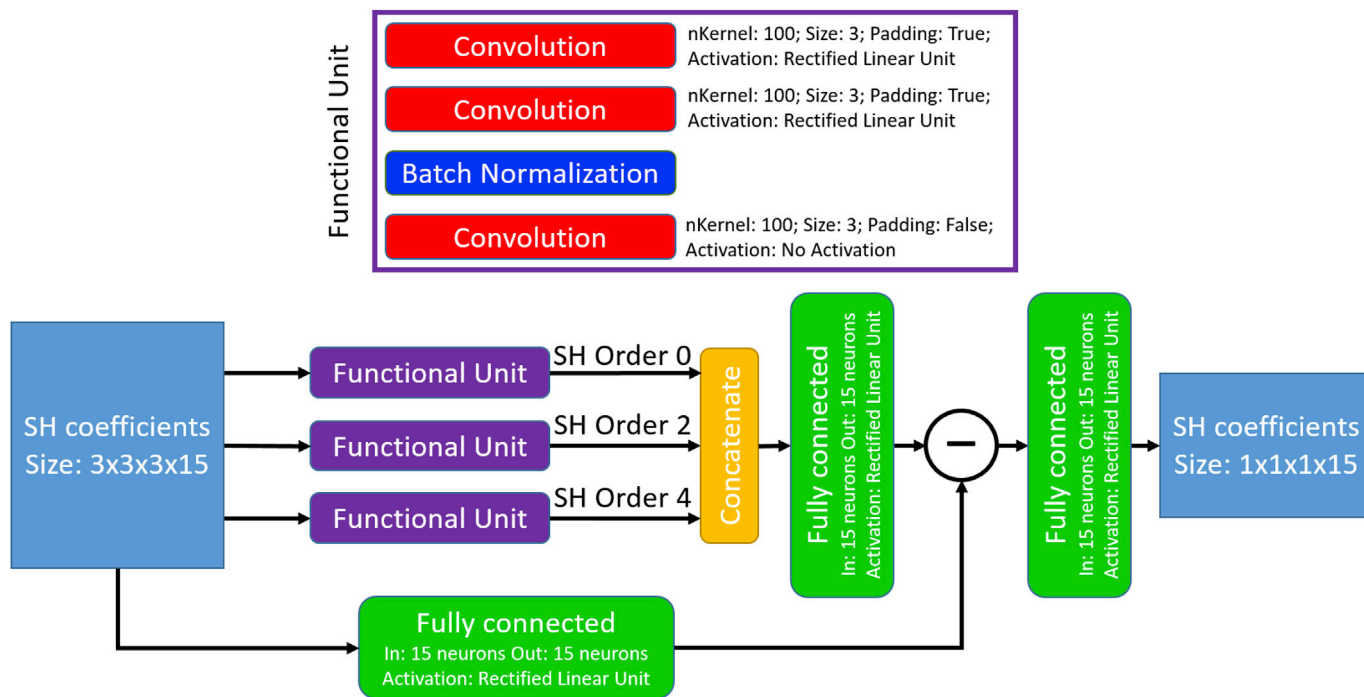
Functional Unit

Convolution
nKernel: 100; Size: 3; Padding: True; Activation: Rectified Linear Unit

Convolution
nKernel: 100; Size: 3; Padding: True; Activation: Rectified Linear Unit

Batch Normalization

Convolution
nKernel: 100; Size: 3; Padding: False; Activation: No Activation

SH coefficients
Size: 3x3x3x15

Functional Unit
SH Order 0

Functional Unit
SH Order 2

Functional Unit
SH Order 4

Concatenate

Fully connected
In: 15 neurons Out: 15 neurons
Activation: Rectified Linear Unit

−

Fully connected
In: 15 neurons Out: 15 neurons
Activation: Rectified Linear Unit

SH coefficients
Size: 1x1x1x15

Fully connected
In: 15 neurons Out: 15 neurons
Activation: Rectified Linear Unit